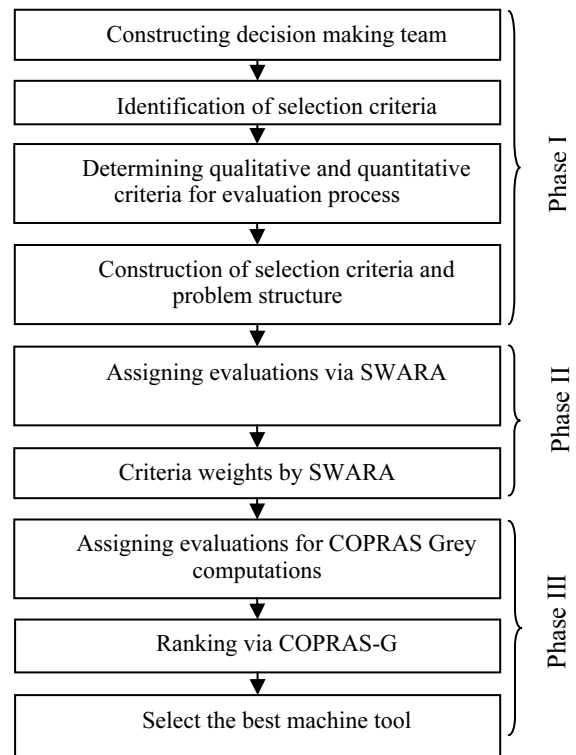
Constructing decision making team

Identification of selection criteria

Determining qualitative and quantitative criteria for evaluation process

Construction of selection criteria and problem structure

Phase I

Assigning evaluations via SWARA

Criteria weights by SWARA

Phase II

Assigning evaluations for COPRAS Grey computations

Ranking via COPRAS-G

Select the best machine tool

Phase III